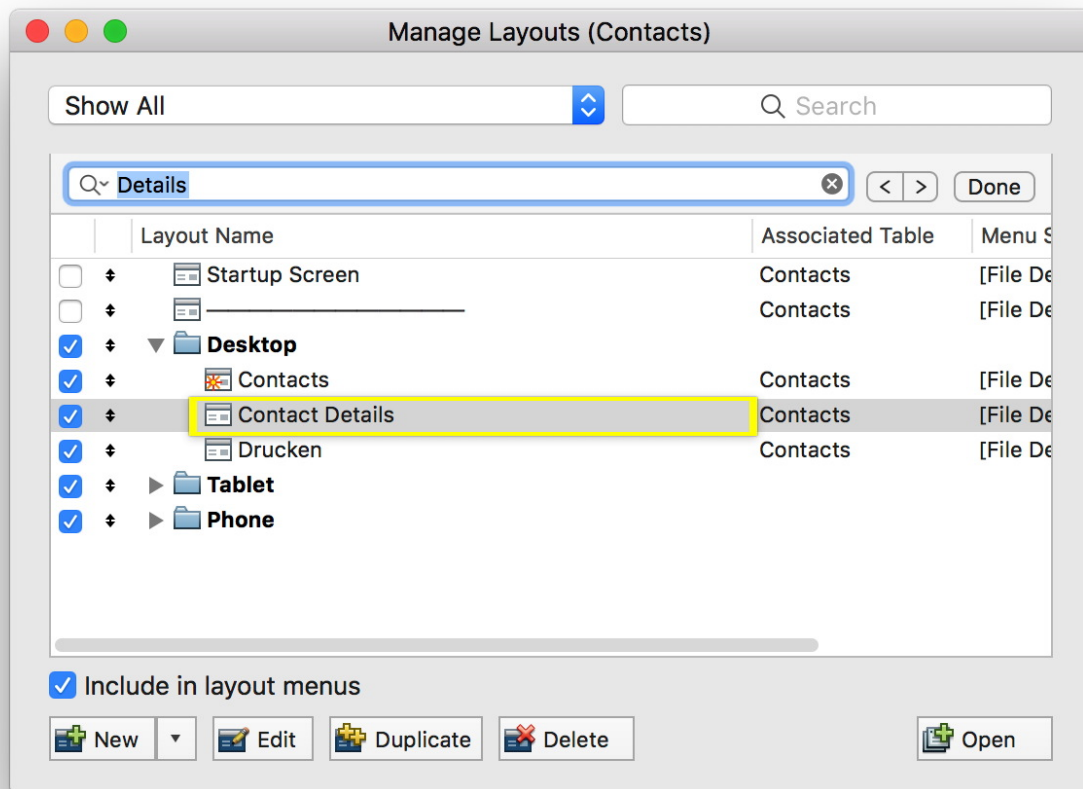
Manage Layouts (Contacts)

Show All

Search

Details

< > Done

| Layout Name | Associated Table | Menu S |
|---|---|---|
| Startup Screen | Contacts | [File De |
| ———————————— | Contacts | [File De |
| Desktop | | |
| Contacts | Contacts | [File De |
| Contact Details | Contacts | [File De |
| Drucken | Contacts | [File De |
| Tablet | | |
| Phone | | |

Include in layout menus

New

Edit

Duplicate

Delete

Open